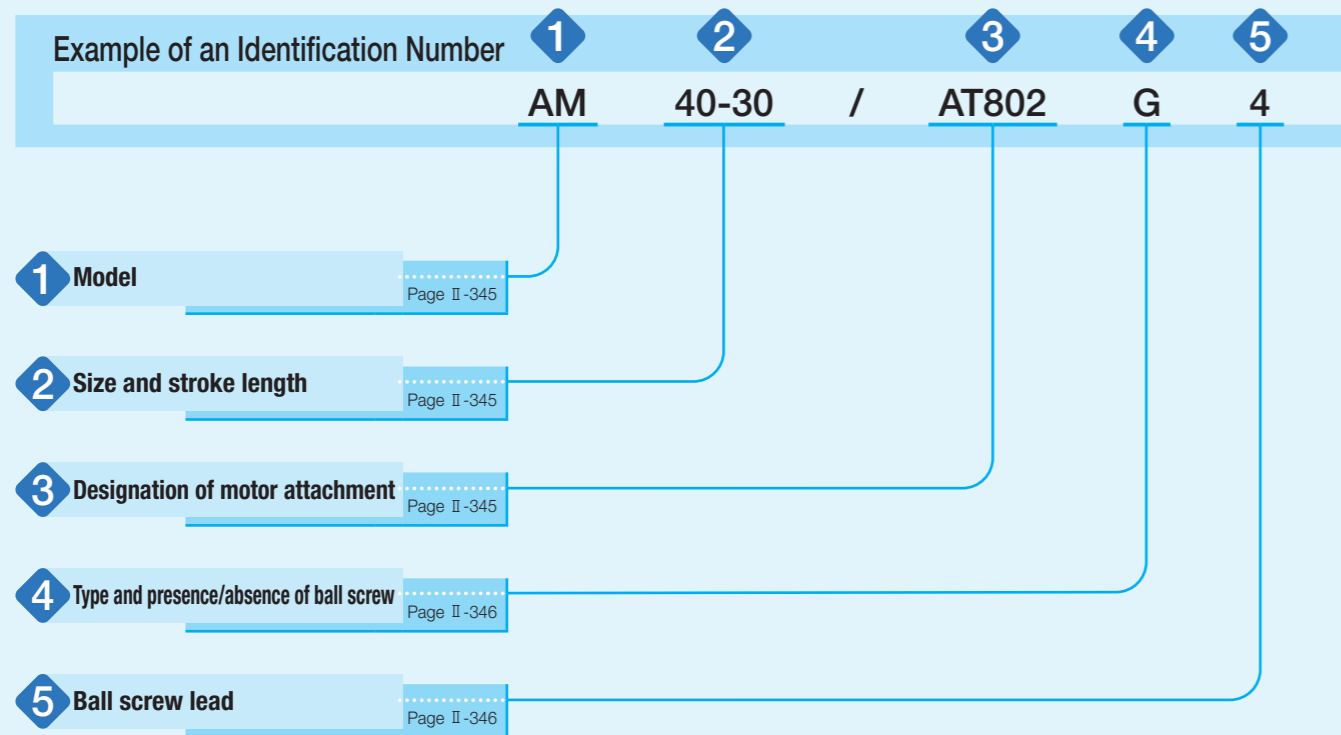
Example of an Identification Number

1 2 3 4 5

AM 40-30 / AT802 G 4

1 Model Page Ⅱ-345

2 Size and stroke length Page Ⅱ-345

3 Designation of motor attachment Page Ⅱ-345

4 Type and presence/absence of ball screw Page Ⅱ-346

5 Ball screw lead Page Ⅱ-346